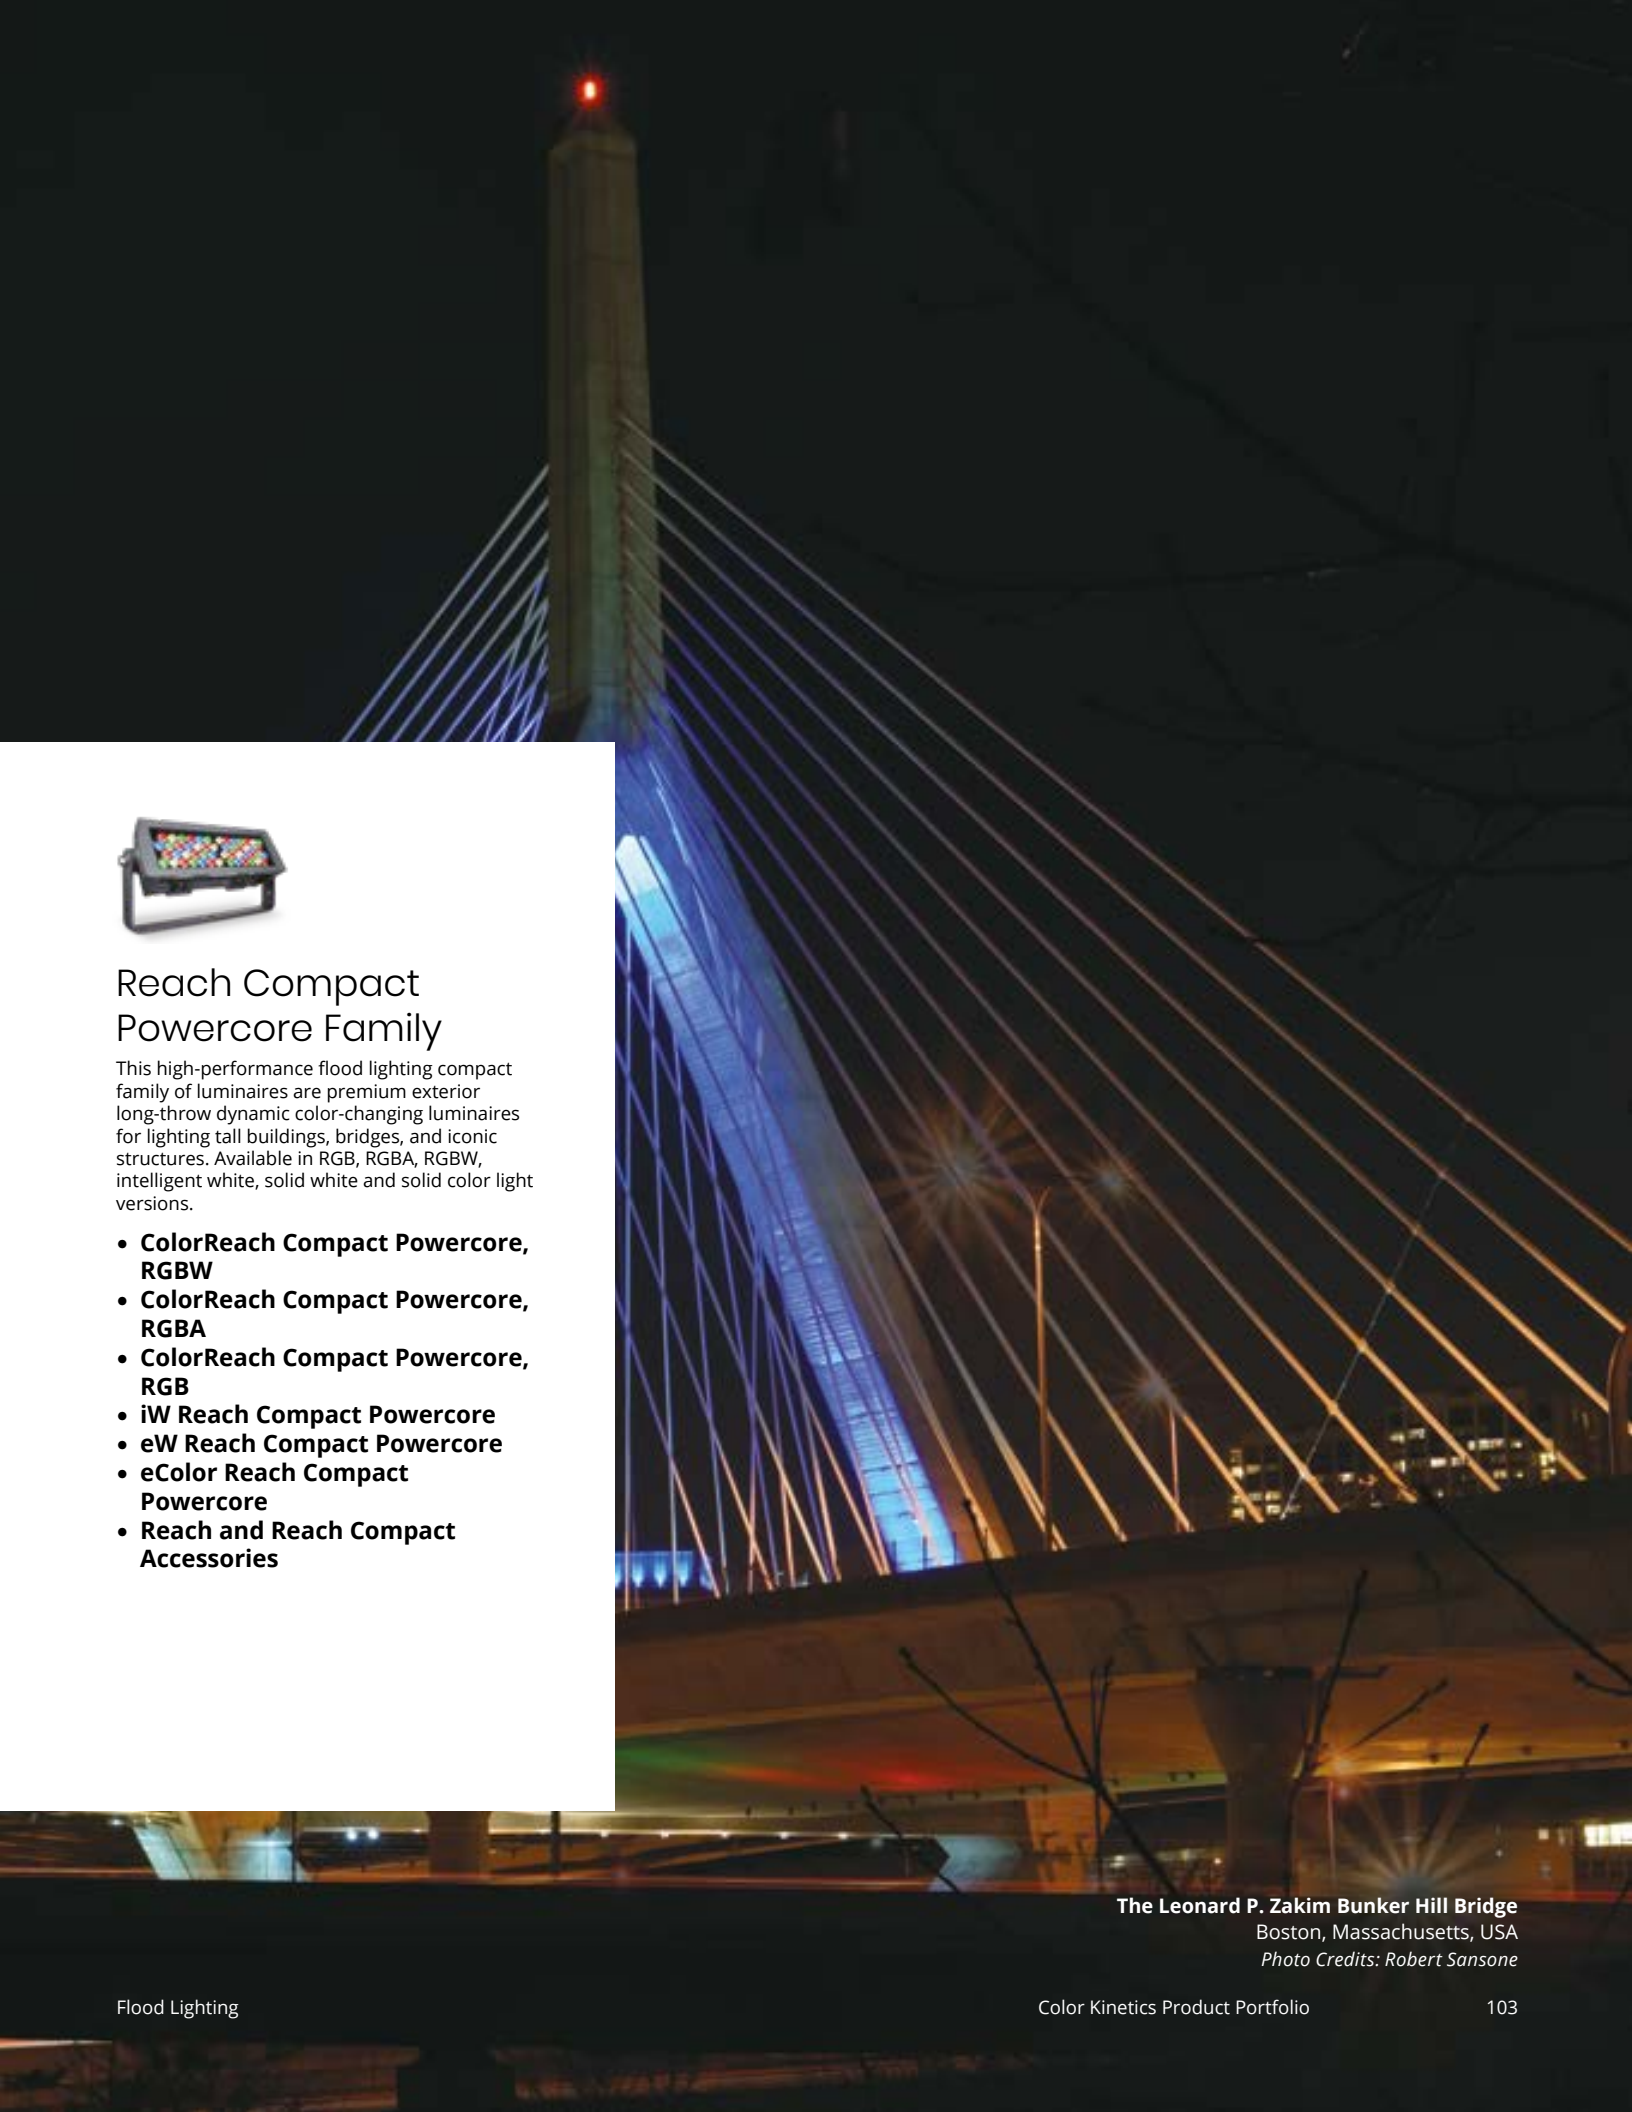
Reach Compact Powercore Family

This high-performance flood lighting compact family of luminaires are premium exterior long-throw dynamic color-changing luminaires for lighting tall buildings, bridges, and iconic structures. Available in RGB, RGBA, RGBW, intelligent white, solid white and solid color light versions.

- ColorReach Compact Powercore, RGBW
- ColorReach Compact Powercore, RGBA
- ColorReach Compact Powercore, RGB
- iW Reach Compact Powercore
- eW Reach Compact Powercore
- eColor Reach Compact Powercore
- Reach and Reach Compact Accessories

**The Leonard P. Zakim Bunker Hill Bridge**
Boston, Massachusetts, USA
*Photo Credits: Robert Sansone*

Flood Lighting

Color Kinetics Product Portfolio

103